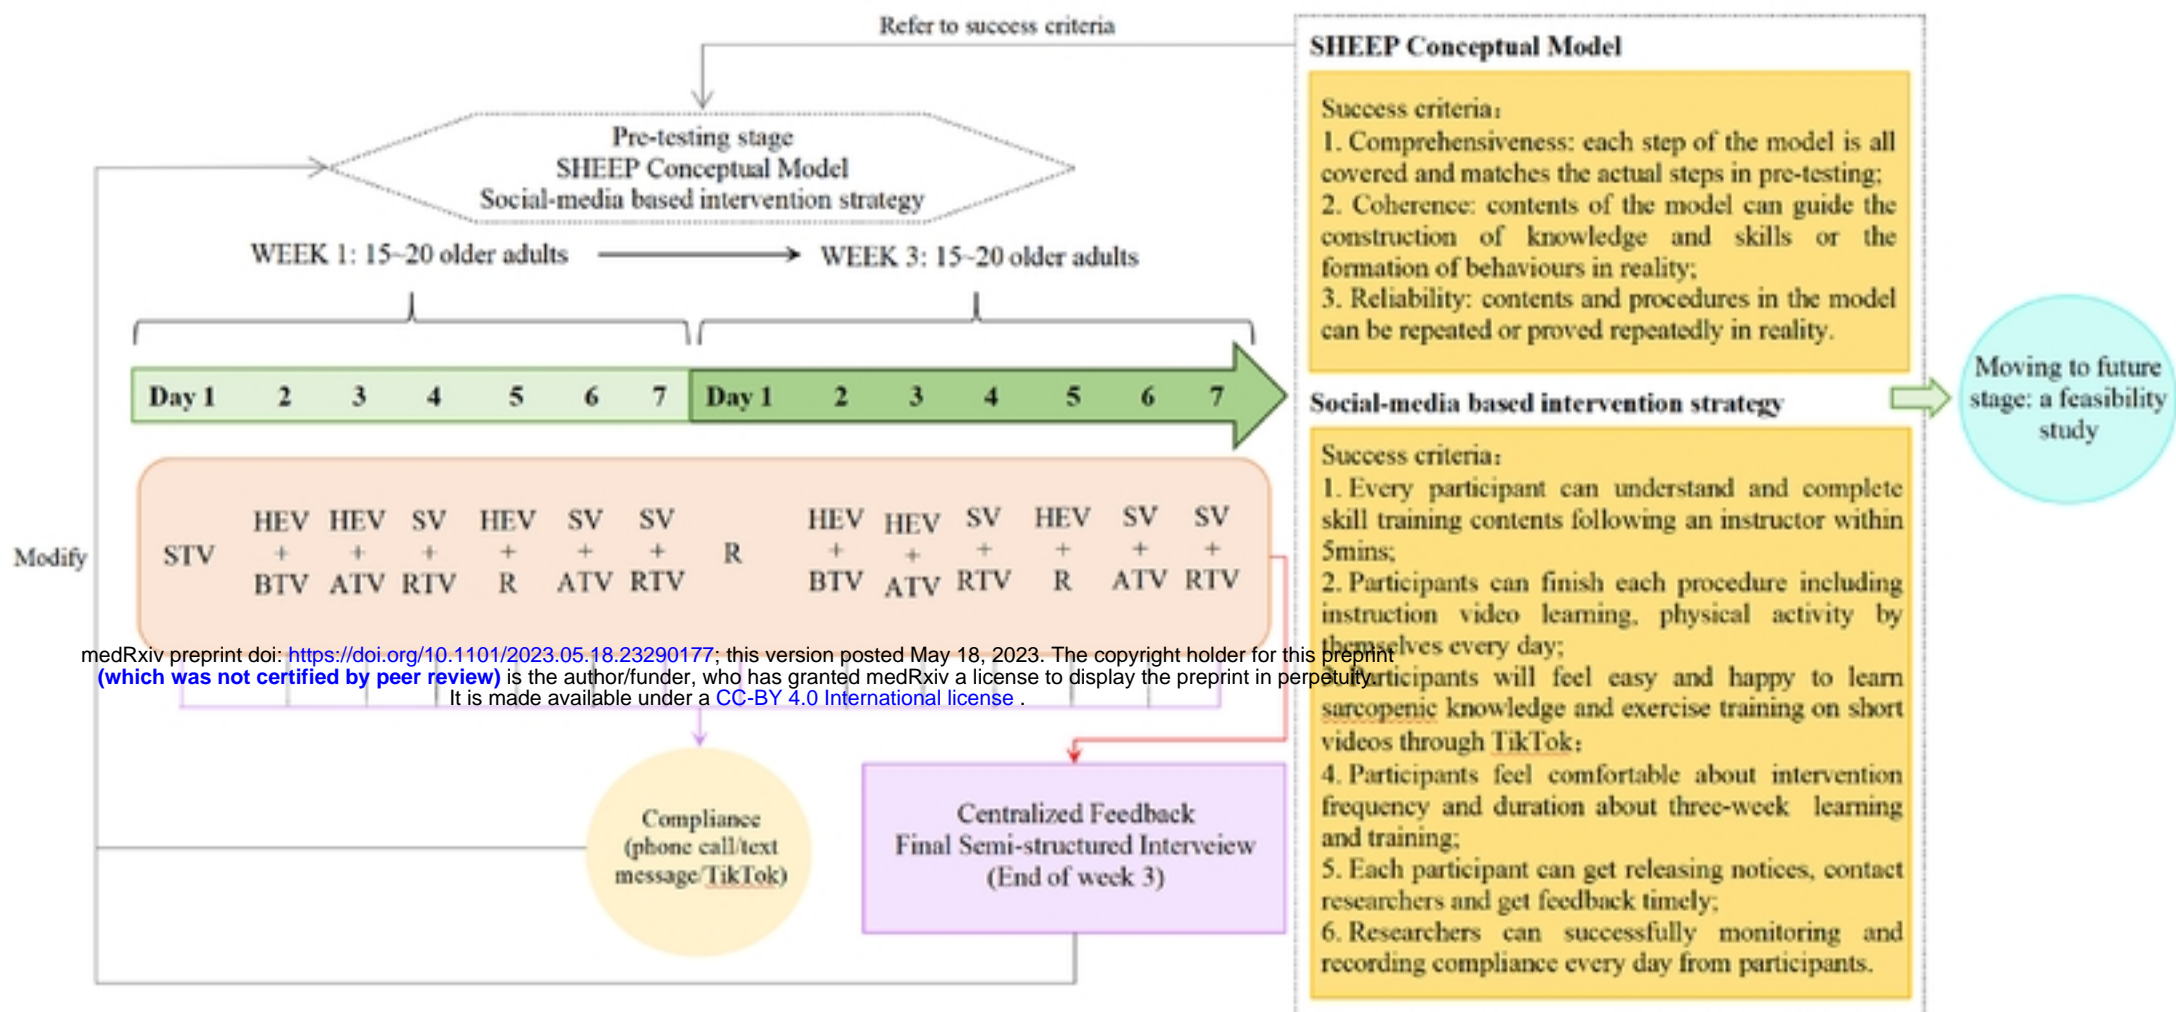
Refer to success criteria

Pre-testing stage
SHEEP Conceptual Model
Social-media based intervention strategy

WEEK 1: 15~20 older adults

WEEK 3: 15~20 older adults

Day 1 2 3 4 5 6 7 Day 1 2 3 4 5 6 7

Modify

STV

HEV + BTV

HEV + ATV

SV + RTV

HEV + R

SV + ATV

SV + RTV

R

HEV + BTV

HEV + ATV

SV + RTV

HEV + R

SV + ATV

SV + RTV

medRxiv preprint doi: https://doi.org/10.1101/2023.05.18.23290177; this version posted May 18, 2023. The copyright holder for this preprint (which was not certified by peer review) is the author/funder, who has granted medRxiv a license to display the preprint in perpetuity. It is made available under a CC-BY 4.0 International license .

Compliance (phone call/text message/TikTok)

Centralized Feedback
Final Semi-structured Interveiew
(End of week 3)

SHEEP Conceptual Model

Success criteria:
1. Comprehensiveness: each step of the model is all covered and matches the actual steps in pre-testing;
2. Coherence: contents of the model can guide the construction of knowledge and skills or the formation of behaviours in reality;
3. Reliability: contents and procedures in the model can be repeated or proved repeatedly in reality.

Social-media based intervention strategy

Success criteria:
1. Every participant can understand and complete skill training contents following an instructor within 5mins;
2. Participants can finish each procedure including instruction video learning, physical activity by themselves every day;
3. Participants will feel easy and happy to learn sarcopenic knowledge and exercise training on short videos through TikTok;
4. Participants feel comfortable about intervention frequency and duration about three-week learning and training;
5. Each participant can get releasing notices, contact researchers and get feedback timely;
6. Researchers can successfully monitoring and recording compliance every day from participants.

Moving to future stage: a feasibility study